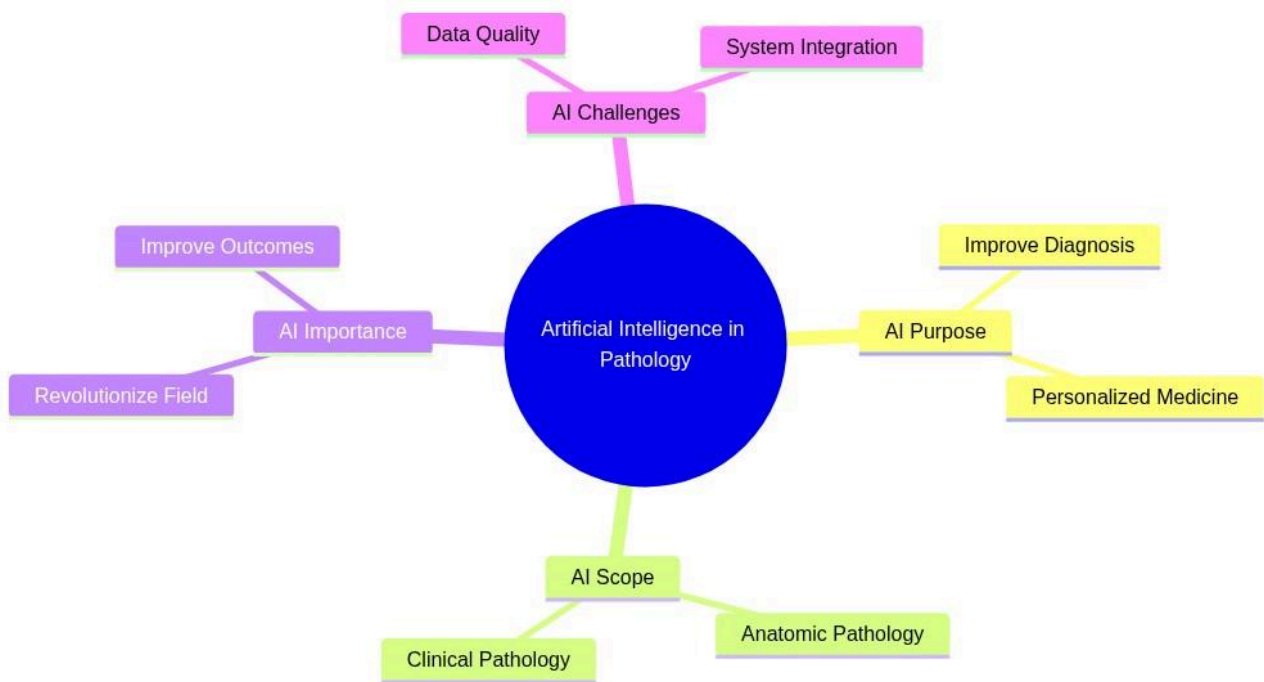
Data Quality

System Integration

AI Challenges

Improve Outcomes

AI Importance

Revolutionize Field

Artificial Intelligence in Pathology

Improve Diagnosis

AI Purpose

Personalized Medicine

AI Scope

Clinical Pathology

Anatomic Pathology